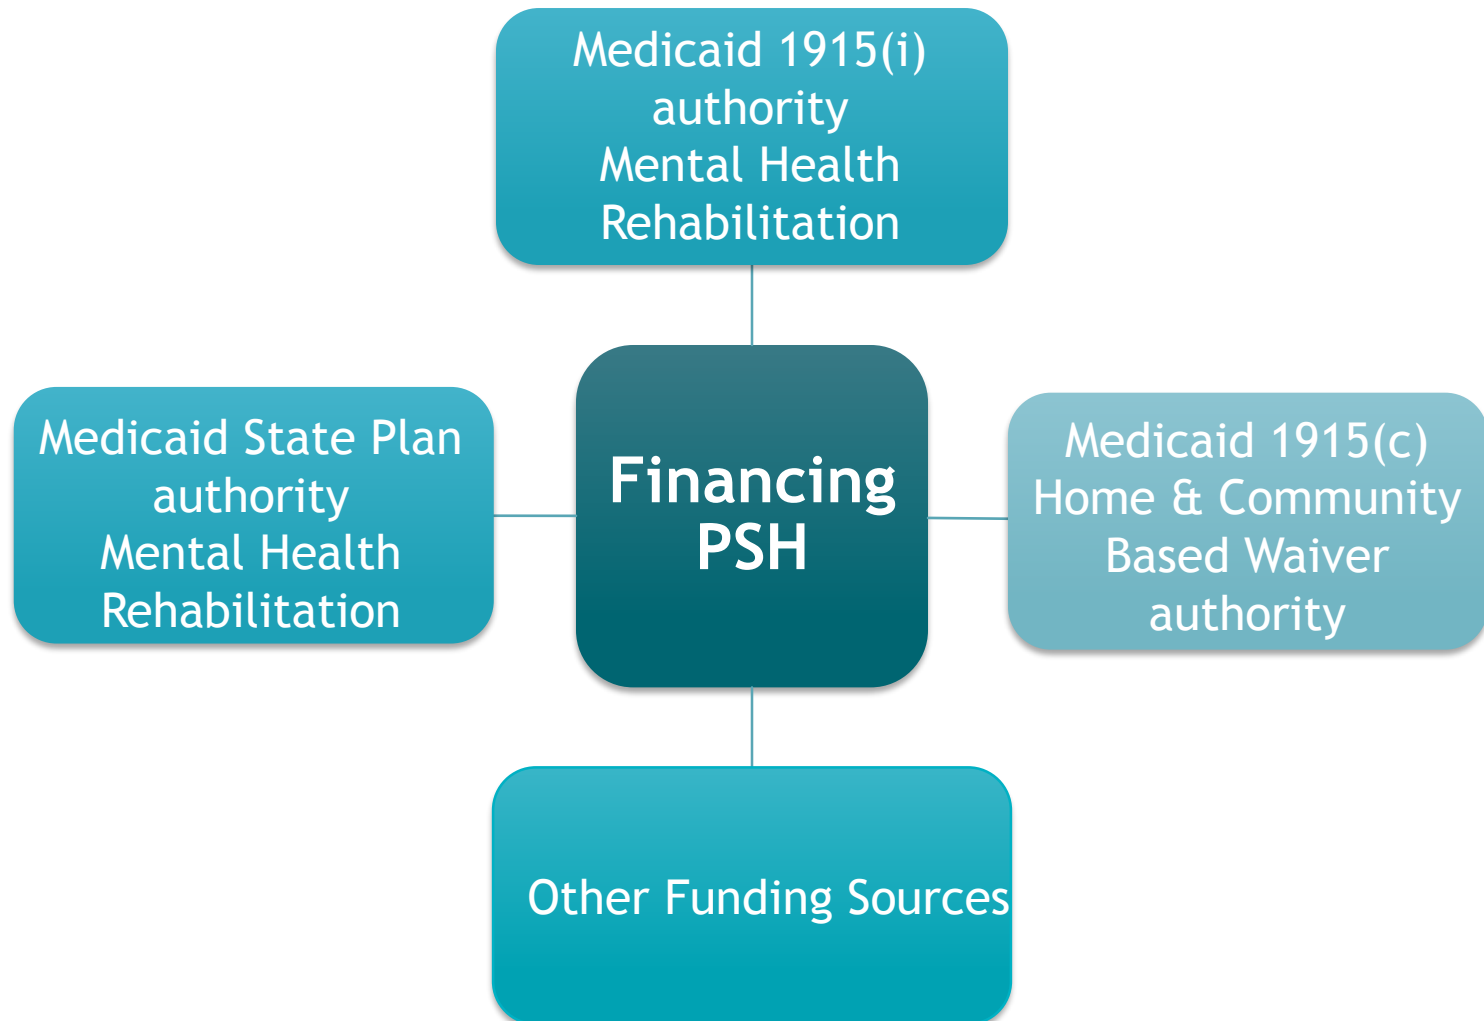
Medicaid 1915(i) authority Mental Health Rehabilitation

Medicaid State Plan authority Mental Health Rehabilitation

Financing PSH

Medicaid 1915(c) Home & Community Based Waiver authority

Other Funding Sources